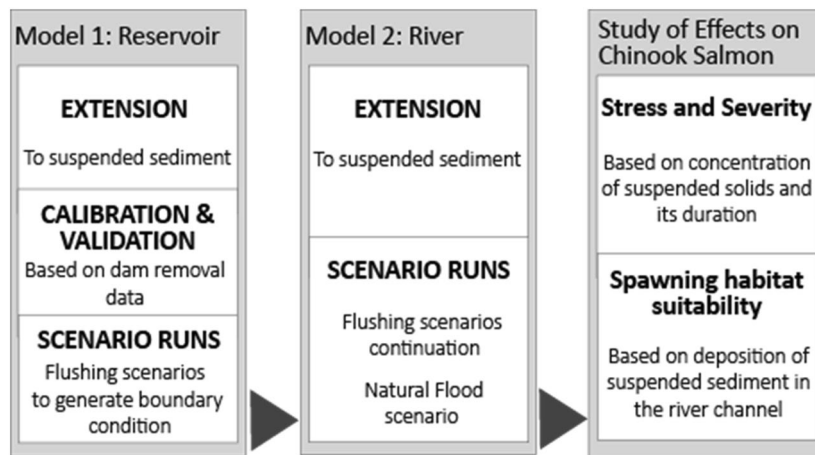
Model 1: Reservoir

EXTENSION

To suspended sediment

CALIBRATION & VALIDATION

Based on dam removal data

SCENARIO RUNS

Flushing scenarios to generate boundary condition

Model 2: River

EXTENSION

To suspended sediment

SCENARIO RUNS

Flushing scenarios continuation

Natural Flood scenario

Study of Effects on Chinook Salmon

Stress and Severity

Based on concentration of suspended solids and its duration

Spawning habitat suitability

Based on deposition of suspended sediment in the river channel